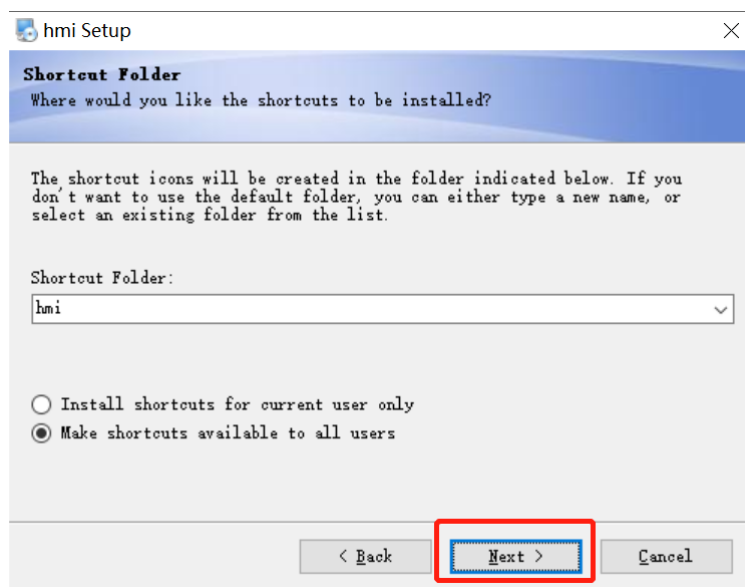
hmi Setup

Shortcut Folder
Where would you like the shortcuts to be installed?

The shortcut icons will be created in the folder indicated below. If you don't want to use the default folder, you can either type a new name, or select an existing folder from the list.

Shortcut Folder:
hmi

Install shortcuts for current user only
Make shortcuts available to all users

< Back
Next >
Cancel